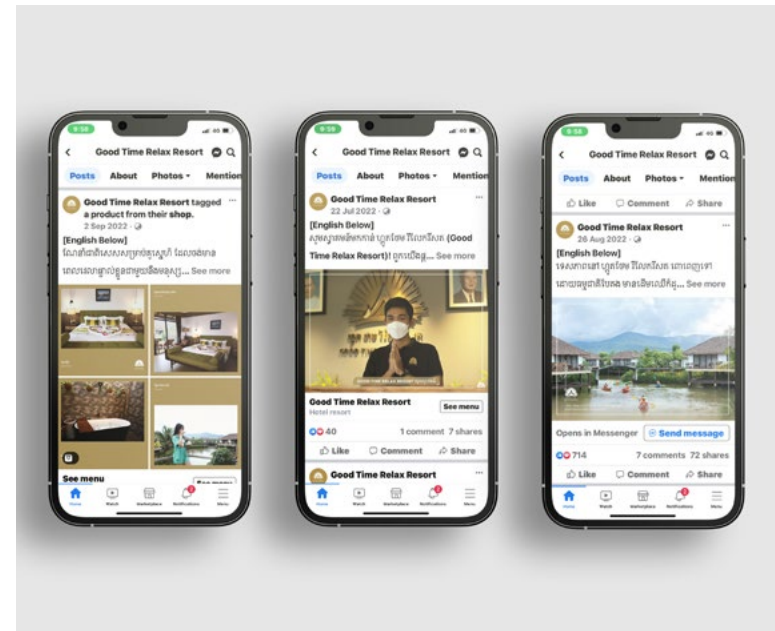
9:58

Good Time Relax Resort

Posts About Photos Mention

Good Time Relax Resort tagged a product from their shop.
2 Sep 2022

[English Below]
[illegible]... See more

See menu

Home Watch Marketplace Notifications Menu

9:58

Good Time Relax Resort

Posts About Photos Mention

Good Time Relax Resort
22 Jul 2022

[English Below]
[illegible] (Good Time Relax Resort)! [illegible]... See more

Good Time Relax Resort
Hotel resort
See menu

40 1 comment 7 shares

Like Comment Share

Good Time Relax Resort

Home Watch Marketplace Notifications Menu

9:58

Good Time Relax Resort

Posts About Photos Mention

Like Comment Share

Good Time Relax Resort
26 Aug 2022

[English Below]
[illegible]... See more

Opens in Messenger Send message

714 7 comments 72 shares

Like Comment Share

Home Watch Marketplace Notifications Menu